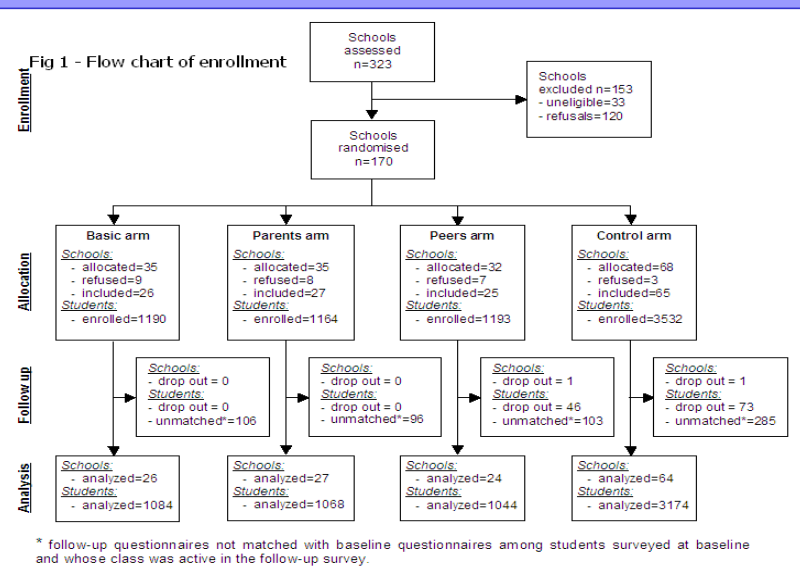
Fig 1 - Flow chart of enrollment

Enrollment

Schools assessed n=323

Schools excluded n=153
- uneligible=33
- refusals=120

Schools randomised n=170

Allocation

Basic arm
Schools:
- allocated=35
- refused=9
- included=26
Students:
- enrolled=1190

Parents arm
Schools:
- allocated=35
- refused=8
- included=27
Students:
- enrolled=1164

Peers arm
Schools:
- allocated=32
- refused=7
- included=25
Students:
- enrolled=1193

Control arm
Schools:
- allocated=68
- refused=3
- included=65
Students:
- enrolled=3532

Follow up

Schools:
- drop out = 0
Students:
- drop out = 0
- unmatched*=106

Schools:
- drop out = 0
Students:
- drop out = 0
- unmatched*=96

Schools:
- drop out = 1
Students:
- drop out = 46
- unmatched*=103

Schools:
- drop out = 1
Students:
- drop out = 73
- unmatched*=285

Analysis

Schools:
- analyzed=26
Students:
- analyzed=1084

Schools:
- analyzed=27
Students:
- analyzed=1068

Schools:
- analyzed=24
Students:
- analyzed=1044

Schools:
- analyzed=64
Students:
- analyzed=3174

* follow-up questionnaires not matched with baseline questionnaires among students surveyed at baseline and whose class was active in the follow-up survey.